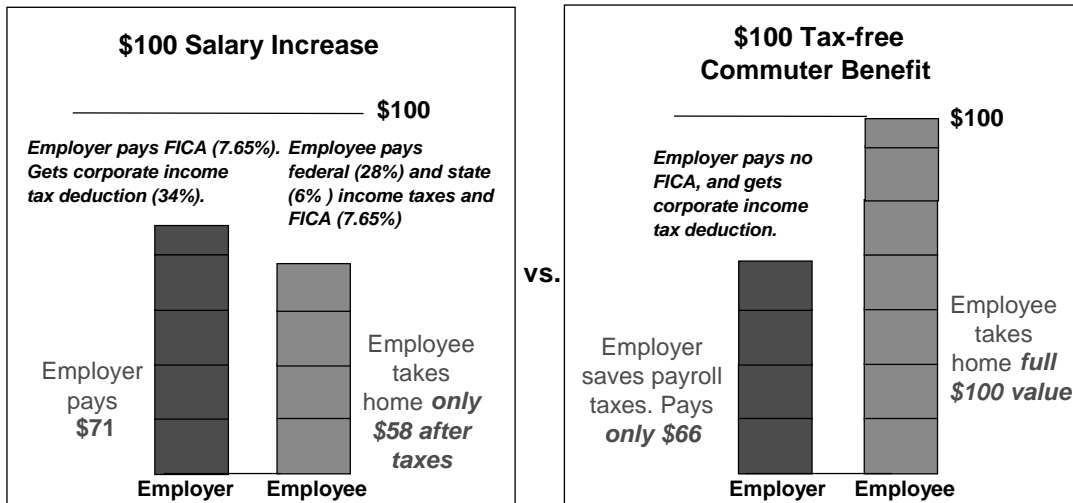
**$100 Salary Increase**

$100

Employer pays FICA (7.65%). Gets corporate income tax deduction (34%).

Employee pays federal (28%) and state (6% ) income taxes and FICA (7.65%)

Employer pays $71

Employee takes home only $58 after taxes

Employer

Employee

vs.

**$100 Tax-free Commuter Benefit**

$100

Employer pays no FICA, and gets corporate income tax deduction.

Employer saves payroll taxes. Pays only $66

Employee takes home full $100 value

Employer

Employee